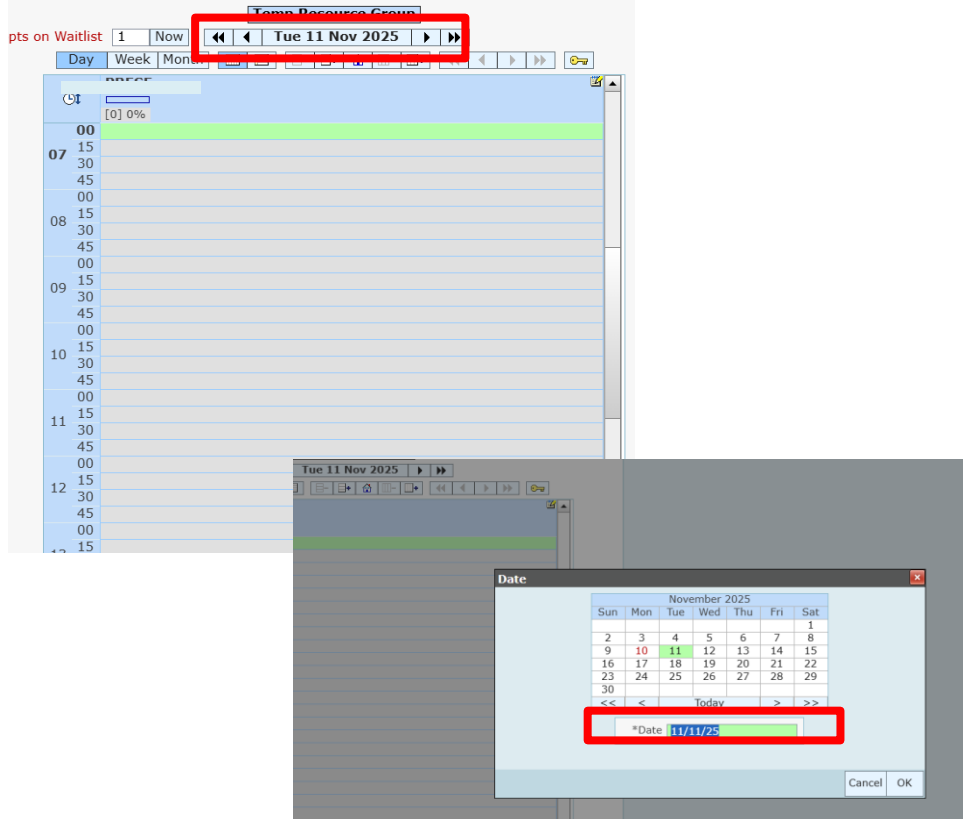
Temp Resource Group

pts on Waitlist 1 Now

Tue 11 Nov 2025

Day Week Month

PRECE

[0] 0%

| | 00 |
|---|---|
| 07 | 15 |
| | 30 |
| | 45 |
| | 00 |
| 08 | 15 |
| | 30 |
| | 45 |
| | 00 |
| 09 | 15 |
| | 30 |
| | 45 |
| | 00 |
| 10 | 15 |
| | 30 |
| | 45 |
| | 00 |
| 11 | 15 |
| | 30 |
| | 45 |
| | 00 |
| 12 | 15 |
| | 30 |
| | 45 |
| | 00 |
| 13 | 15 |

Tue 11 Nov 2025

Date

November 2025

| Sun | Mon | Tue | Wed | Thu | Fri | Sat |
|---|---|---|---|---|---|---|
| | | | | | | 1 |
| 2 | 3 | 4 | 5 | 6 | 7 | 8 |
| 9 | 10 | 11 | 12 | 13 | 14 | 15 |
| 16 | 17 | 18 | 19 | 20 | 21 | 22 |
| 23 | 24 | 25 | 26 | 27 | 28 | 29 |
| 30 | | | | | | |
| << | < | Today | | | > | >> |

*Date 11/11/25

Cancel OK